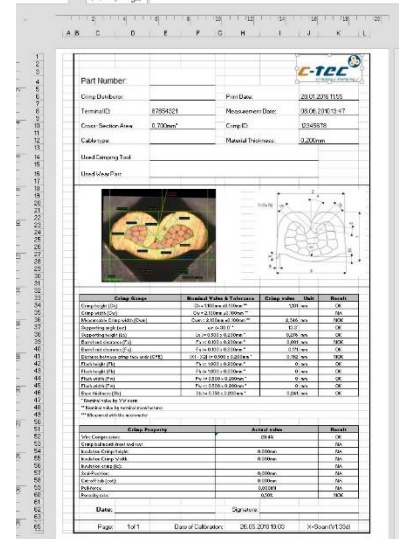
Part Number:

C-TEC

Crimp Distributor:
Print Date: 20.01.2016 11:55
Terminal ID: 82654321
Measurement Date: 08.06.2010 13:47
Cross Section Area: 0.700mm²
Crimp ID: 12345678
Cable type:
Material Thickness: 0.200mm

Used Crimping Tool:

Used Wear Part:

| Crimp Gauge | Standard Value & Tolerance | Crimp value | Unit | Result |
|---|---|---|---|---|
| Crimp height (Ch) | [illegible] | 1.001 | mm | OK |
| Crimp width (Cw) | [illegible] | | | NA |
| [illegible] | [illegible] | 0.345 | mm | NOK |
| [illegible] | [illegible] | 12.0 | | OK |
| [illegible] | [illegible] | 0.276 | mm | OK |
| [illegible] | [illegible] | 0.491 | mm | NOK |
| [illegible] | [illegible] | 0.170 | mm | OK |
| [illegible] | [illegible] | 0.302 | mm | NOK |
| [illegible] | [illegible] | 0 | mm | OK |
| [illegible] | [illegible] | 0 | mm | OK |
| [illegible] | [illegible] | 0 | mm | OK |
| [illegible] | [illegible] | 0 | mm | OK |
| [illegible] | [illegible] | 0.261 | mm | OK |

| Crimp Property | Actual value | Result |
|---|---|---|
| Wire Compression | 28.4% | OK |
| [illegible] | | NA |
| Insulation Crimp height | 0.000mm | NA |
| Insulation Crimp Width | 0.000mm | NA |
| Insulation crimp (IC) | | NA |
| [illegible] | 0.000mm | NA |
| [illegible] | 0.000mm | NA |
| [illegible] | 0.000% | NA |
| Porosity | 0.0% | NA |

Date:
Signature:

Page: 1of 1
Date of Calibration: 26.05.2010 10:00
X-Scan(V1.33d)